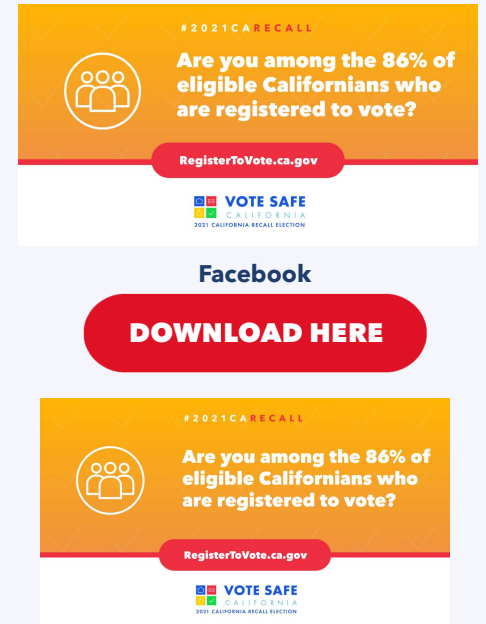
#2021CARECALL

Are you among the 86% of eligible Californians who are registered to vote?

RegisterToVote.ca.gov

VOTE SAFE
CALIFORNIA
2021 CALIFORNIA RECALL ELECTION

Facebook

DOWNLOAD HERE

#2021CARECALL

Are you among the 86% of eligible Californians who are registered to vote?

RegisterToVote.ca.gov

VOTE SAFE
CALIFORNIA
2021 CALIFORNIA RECALL ELECTION